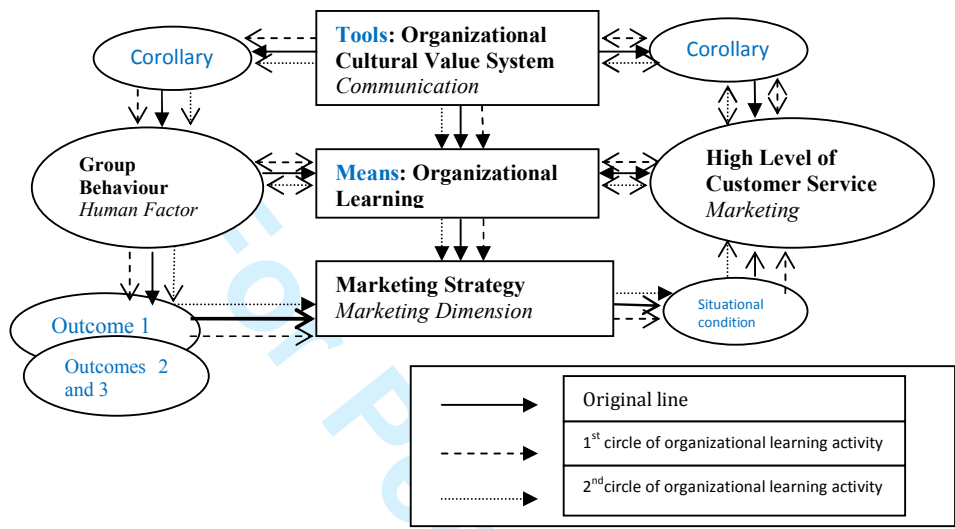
Tools: Organizational Cultural Value System
Communication

Corollary

Corollary

Group Behaviour
Human Factor

Means: Organizational Learning

High Level of Customer Service
Marketing

Marketing Strategy
Marketing Dimension

Situational condition

Outcome 1

Outcomes 2 and 3

Original line

1$^{st}$ circle of organizational learning activity

2$^{nd}$circle of organizational learning activity

For Pe